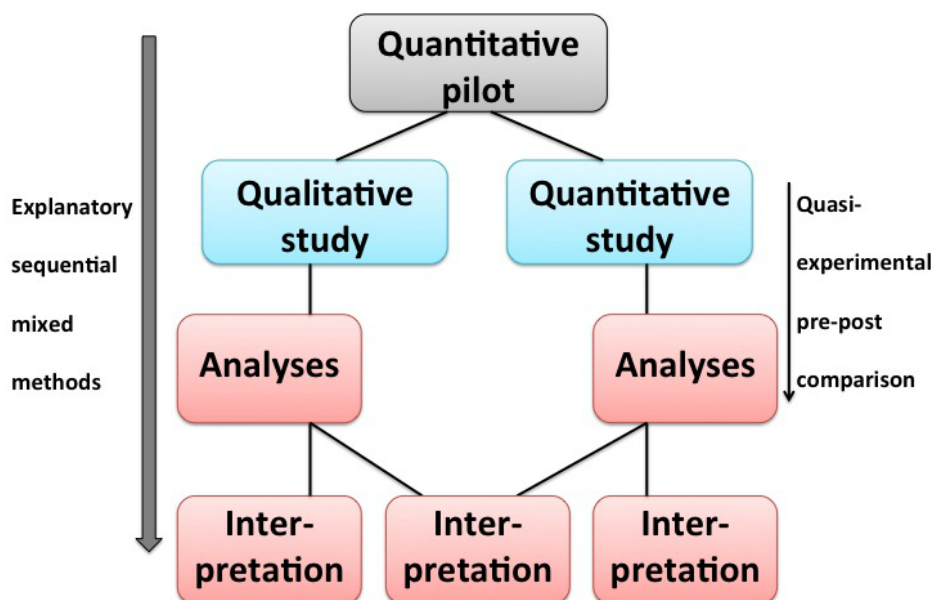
Quantitative pilot

Explanatory sequential mixed methods

Qualitative study

Quantitative study

Quasi-experimental pre-post comparison

Analyses

Analyses

Inter-pretation

Inter-pretation

Inter-pretation